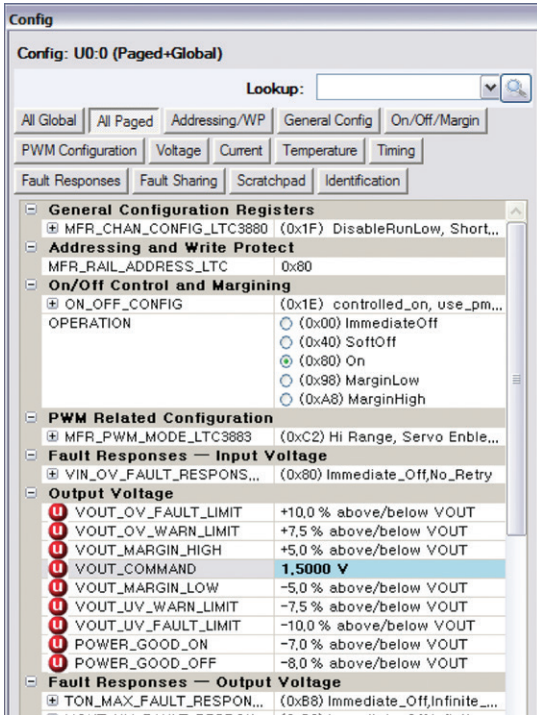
Config

Config: U0:0 (Paged+Global)

Lookup:

All Global | All Paged | Addressing/WP | General Config | On/Off/Margin

PWM Configuration | Voltage | Current | Temperature | Timing

Fault Responses | Fault Sharing | Scratchpad | Identification

| | |
|---|---|
| General Configuration Registers | |
| MFR_CHAN_CONFIG_LTC3880 | (0x1F) DisableRunLow, Short,... |
| Addressing and Write Protect | |
| MFR_RAIL_ADDRESS_LTC | 0x80 |
| On/Off Control and Margining | |
| ON_OFF_CONFIG | (0x1E) controlled_on, use_pm,... |
| OPERATION | (0x00) ImmediateOff |
| | (0x40) SoftOff |
| | (0x80) On |
| | (0x98) MarginLow |
| | (0xA8) MarginHigh |
| PWM Related Configuration | |
| MFR_PWM_MODE_LTC3883 | (0xC2) Hi Range, Servo Enble,... |
| Fault Responses — Input Voltage | |
| VIN_OV_FAULT_RESPONS,... | (0x80) Immediate_Off,No_Retry |
| Output Voltage | |
| VOUT_OV_FAULT_LIMIT | +10,0 % above/below VOUT |
| VOUT_OV_WARN_LIMIT | +7,5 % above/below VOUT |
| VOUT_MARGIN_HIGH | +5,0 % above/below VOUT |
| VOUT_COMMAND | 1,5000 V |
| VOUT_MARGIN_LOW | -5,0 % above/below VOUT |
| VOUT_UV_WARN_LIMIT | -7,5 % above/below VOUT |
| VOUT_UV_FAULT_LIMIT | -10,0 % above/below VOUT |
| POWER_GOOD_ON | -7,0 % above/below VOUT |
| POWER_GOOD_OFF | -8,0 % above/below VOUT |
| Fault Responses — Output Voltage | |
| TON_MAX_FAULT_RESPON,... | (0xB8) Immediate_Off,Infinite_... |